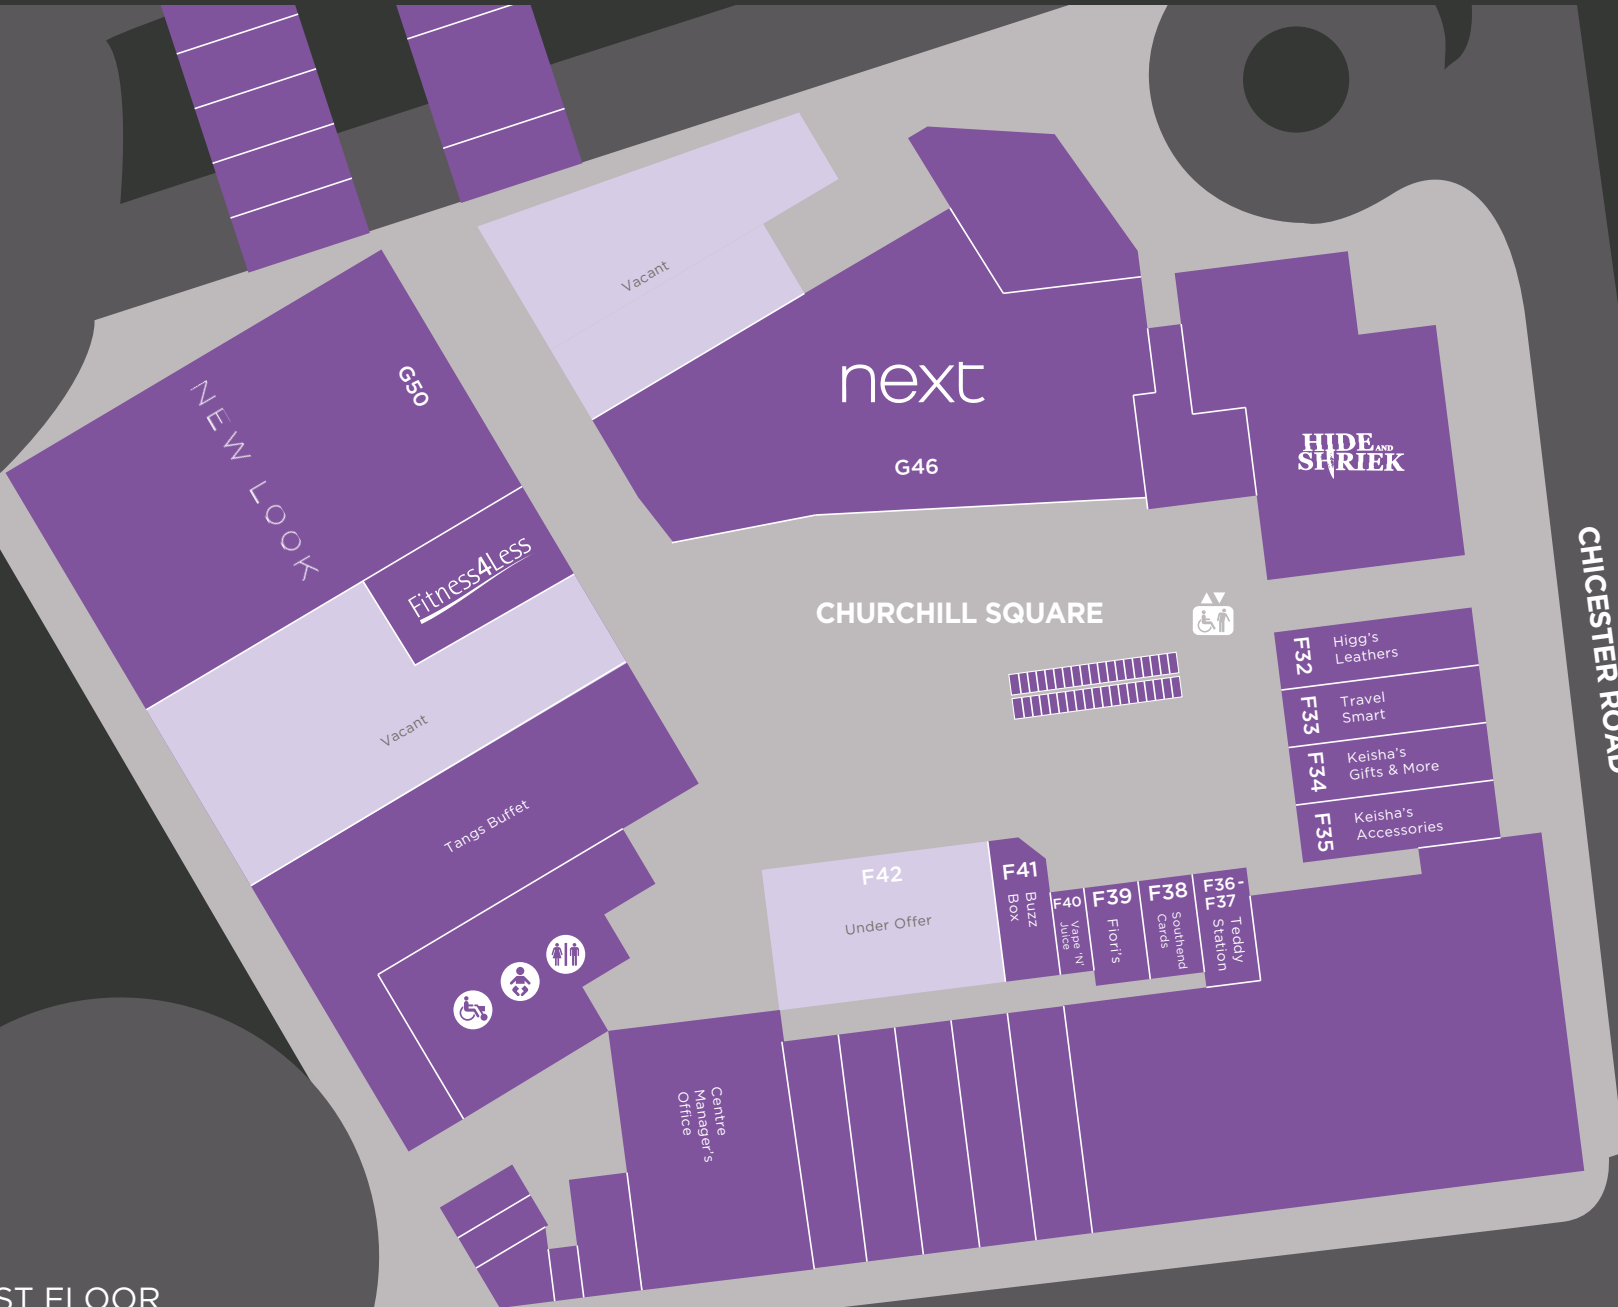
Vacant

next

G46

G50

NEW LOOK

Fitness4Less

Vacant

Tangs Buffet

HIDE AND SHRIEK

CHURCHILL SQUARE

CHICESTER ROAD

F32 Higg's Leathers

F33 Travel Smart

F34 Keisha's Gifts & More

F35 Keisha's Accessories

F42 Under Offer

F41 Buzz Box

F40 Vape 'N' Juice

F39 Fiori's

F38 Southend Cards

F36-F37 Teddy Station

Centre Manager's Office

ST FLOOR